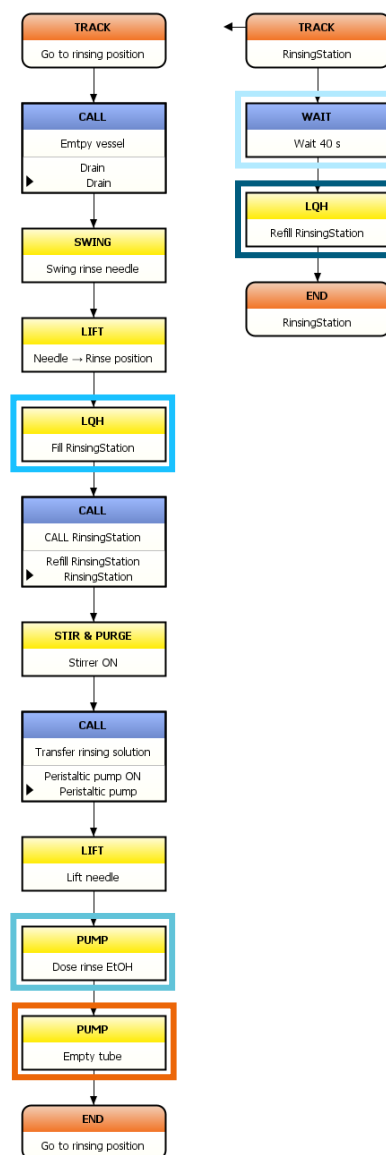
TRACK
Go to rinsing position

CALL
Emtpy vessel
Drain
Drain

SWING
Swing rinse needle

LIFT
Needle → Rinse position

LQH
Fill RinsingStation

CALL
CALL RinsingStation
Refill RinsingStation
RinsingStation

STIR & PURGE
Stirrer ON

CALL
Transfer rinsing solution
Peristaltic pump ON
Peristaltic pump

LIFT
Lift needle

PUMP
Dose rinse EtOH

PUMP
Empty tube

END
Go to rinsing position

TRACK
RinsingStation

WAIT
Wait 40 s

LQH
Refill RinsingStation

END
RinsingStation